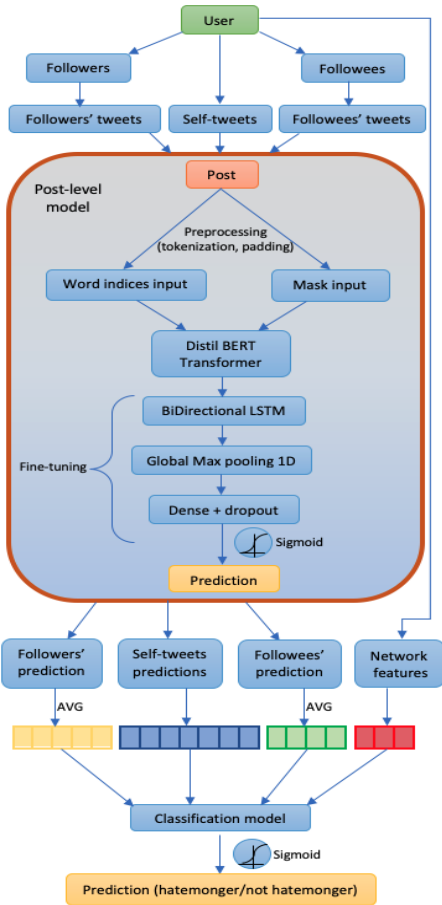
User

Followers

Followees

Followers' tweets

Self-tweets

Followees' tweets

Post-level model

Post

Preprocessing (tokenization, padding)

Word indices input

Mask input

Distil BERT Transformer

Fine-tuning

BiDirectional LSTM

Global Max pooling 1D

Dense + dropout

Sigmoid

Prediction

Followers' prediction

Self-tweets predictions

Followees' prediction

Network features

AVG

AVG

Classification model

Sigmoid

Prediction (hatemonger/not hatemonger)